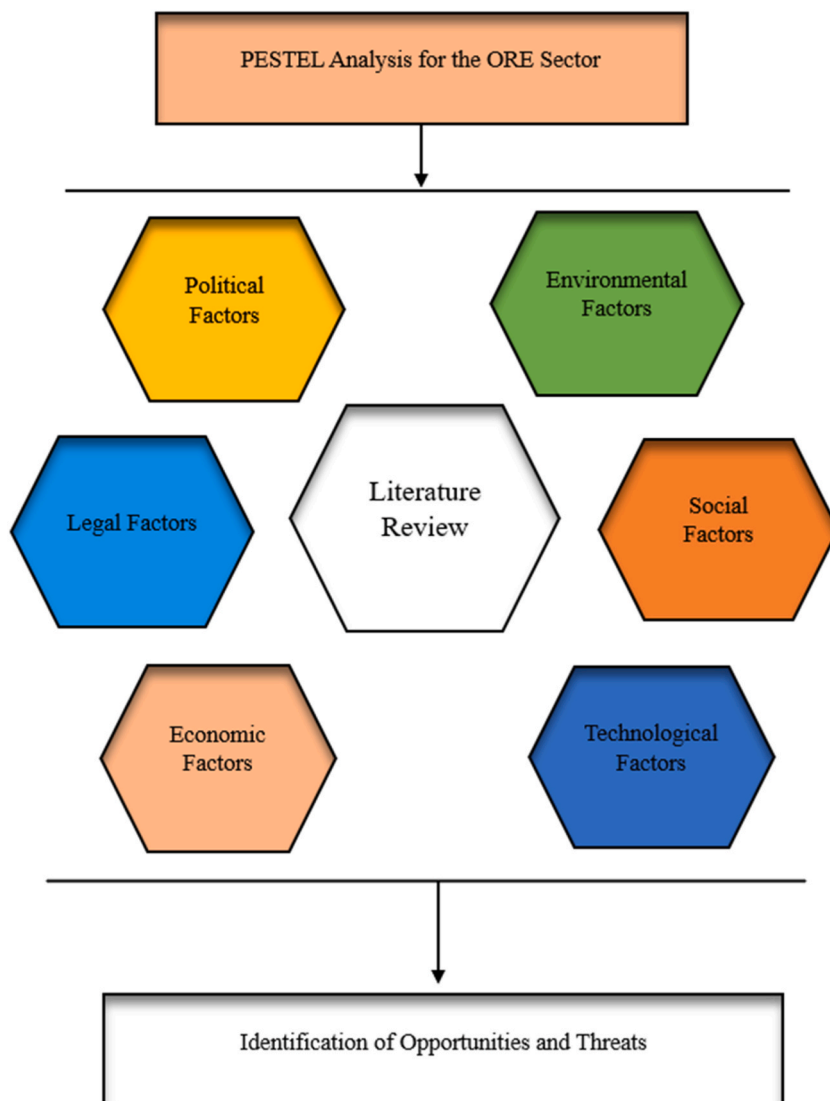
PESTEL Analysis for the ORE Sector

Political Factors

Environmental Factors

Legal Factors

Literature Review

Social Factors

Economic Factors

Technological Factors

Identification of Opportunities and Threats